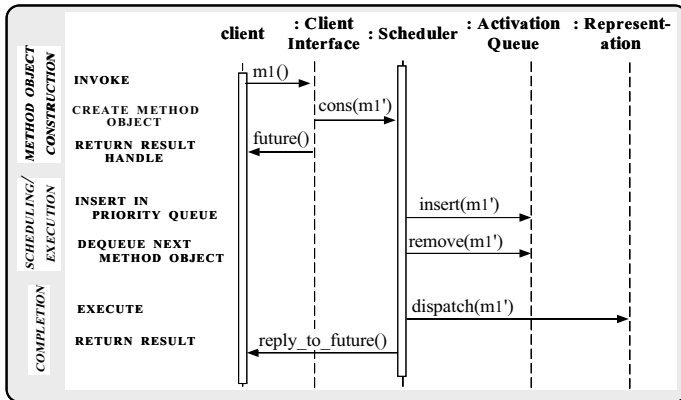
client

: Client Interface

: Scheduler

: Activation Queue

: Representation

METHOD OBJECT CONSTRUCTION

INVOKE

m1()

CREATE METHOD OBJECT

cons(m1')

RETURN RESULT HANDLE

future()

SCHEDULING/ EXECUTION

INSERT IN PRIORITY QUEUE

insert(m1')

DEQUEUE NEXT METHOD OBJECT

remove(m1')

COMPLETION

EXECUTE

dispatch(m1')

RETURN RESULT

reply_to_future()